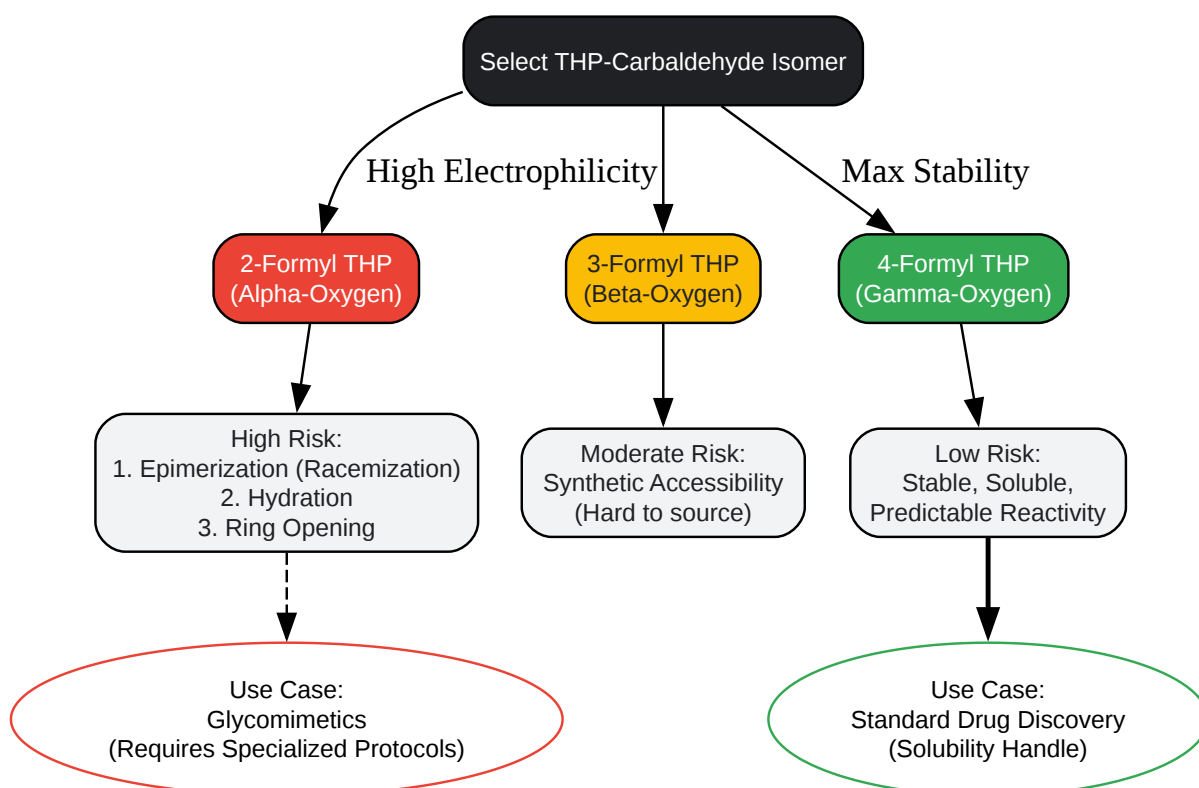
Select THP-Carbaldehyde Isomer

High Electrophilicity

Max Stability

2-Formyl THP
(Alpha-Oxygen)

3-Formyl THP
(Beta-Oxygen)

4-Formyl THP
(Gamma-Oxygen)

High Risk:
1. Epimerization (Racemization)
2. Hydration
3. Ring Opening

Moderate Risk:
Synthetic Accessibility
(Hard to source)

Low Risk:
Stable, Soluble,
Predictable Reactivity

Use Case:
Glycomimetics
(Requires Specialized Protocols)

Use Case:
Standard Drug Discovery
(Solubility Handle)